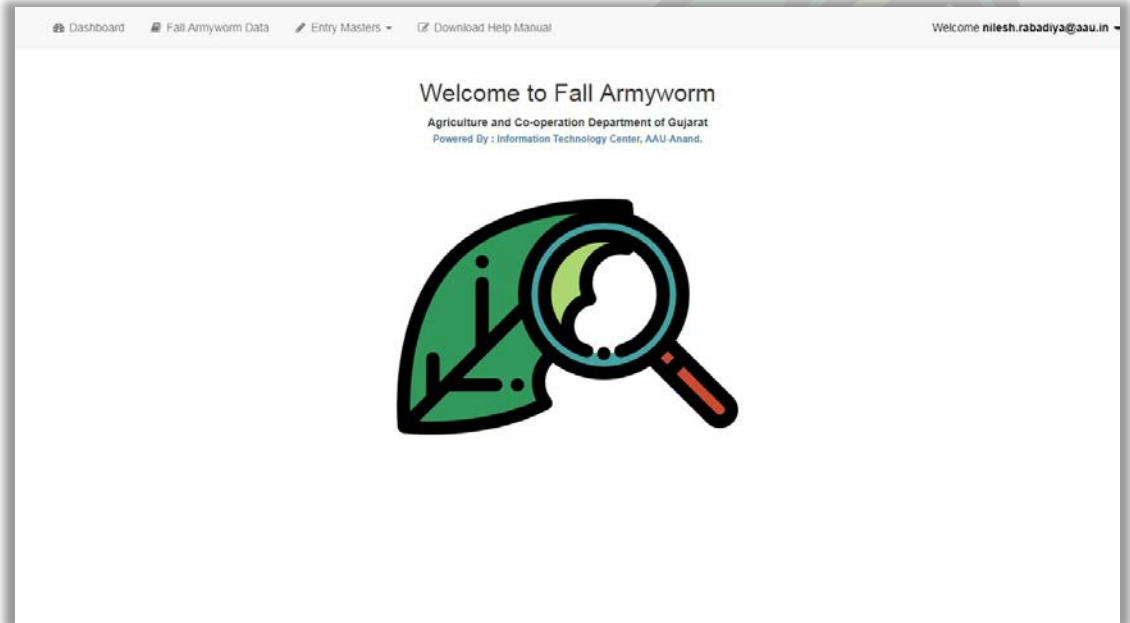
Dashboard Fall Armyworm Data Entry Masters Download Help Manual Welcome nilesh.rabadiya@aau.in

Welcome to Fall Armyworm

Agriculture and Co-operation Department of Gujarat

Powered By : Information Technology Center, AAU-Anand.